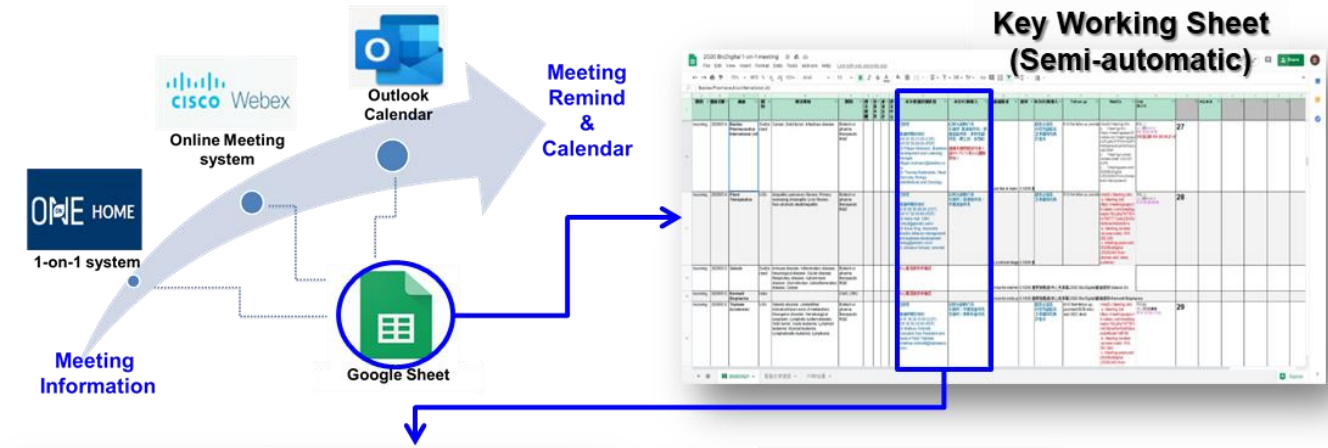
Key Working Sheet (Semi-automatic)

ONE HOME
1-on-1 system

CISCO Webex
Online Meeting system

Outlook Calendar

Meeting Remind & Calendar

Google Sheet

Meeting Information

2020 BioDigital 1-on-1 meeting

27

28

29

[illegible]